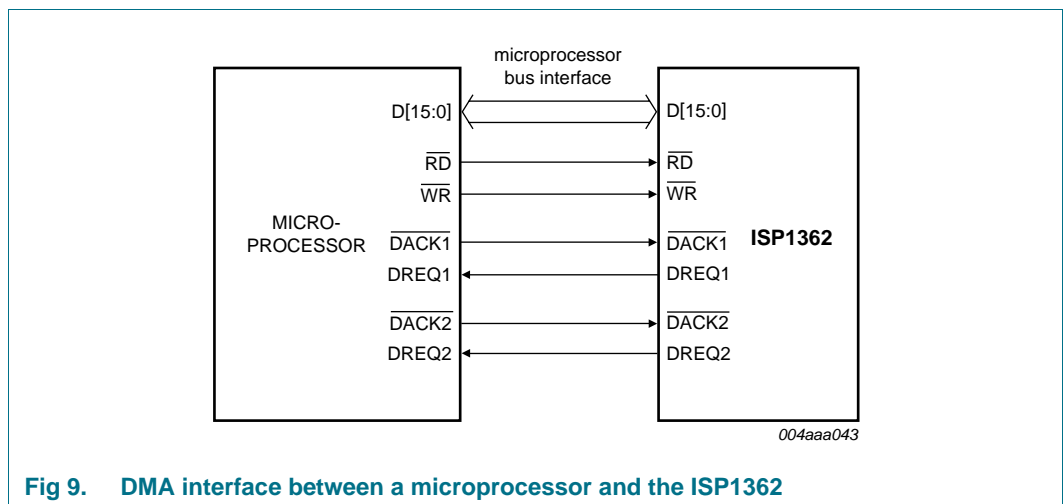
microprocessor bus interface

D[15:0]

$\overline{RD}$

$\overline{WR}$

MICRO-PROCESSOR

$\overline{DACK1}$

DREQ1

$\overline{DACK2}$

DREQ2

D[15:0]

$\overline{RD}$

$\overline{WR}$

$\overline{DACK1}$

DREQ1

$\overline{DACK2}$

DREQ2

ISP1362

004aaa043

Fig 9. DMA interface between a microprocessor and the ISP1362